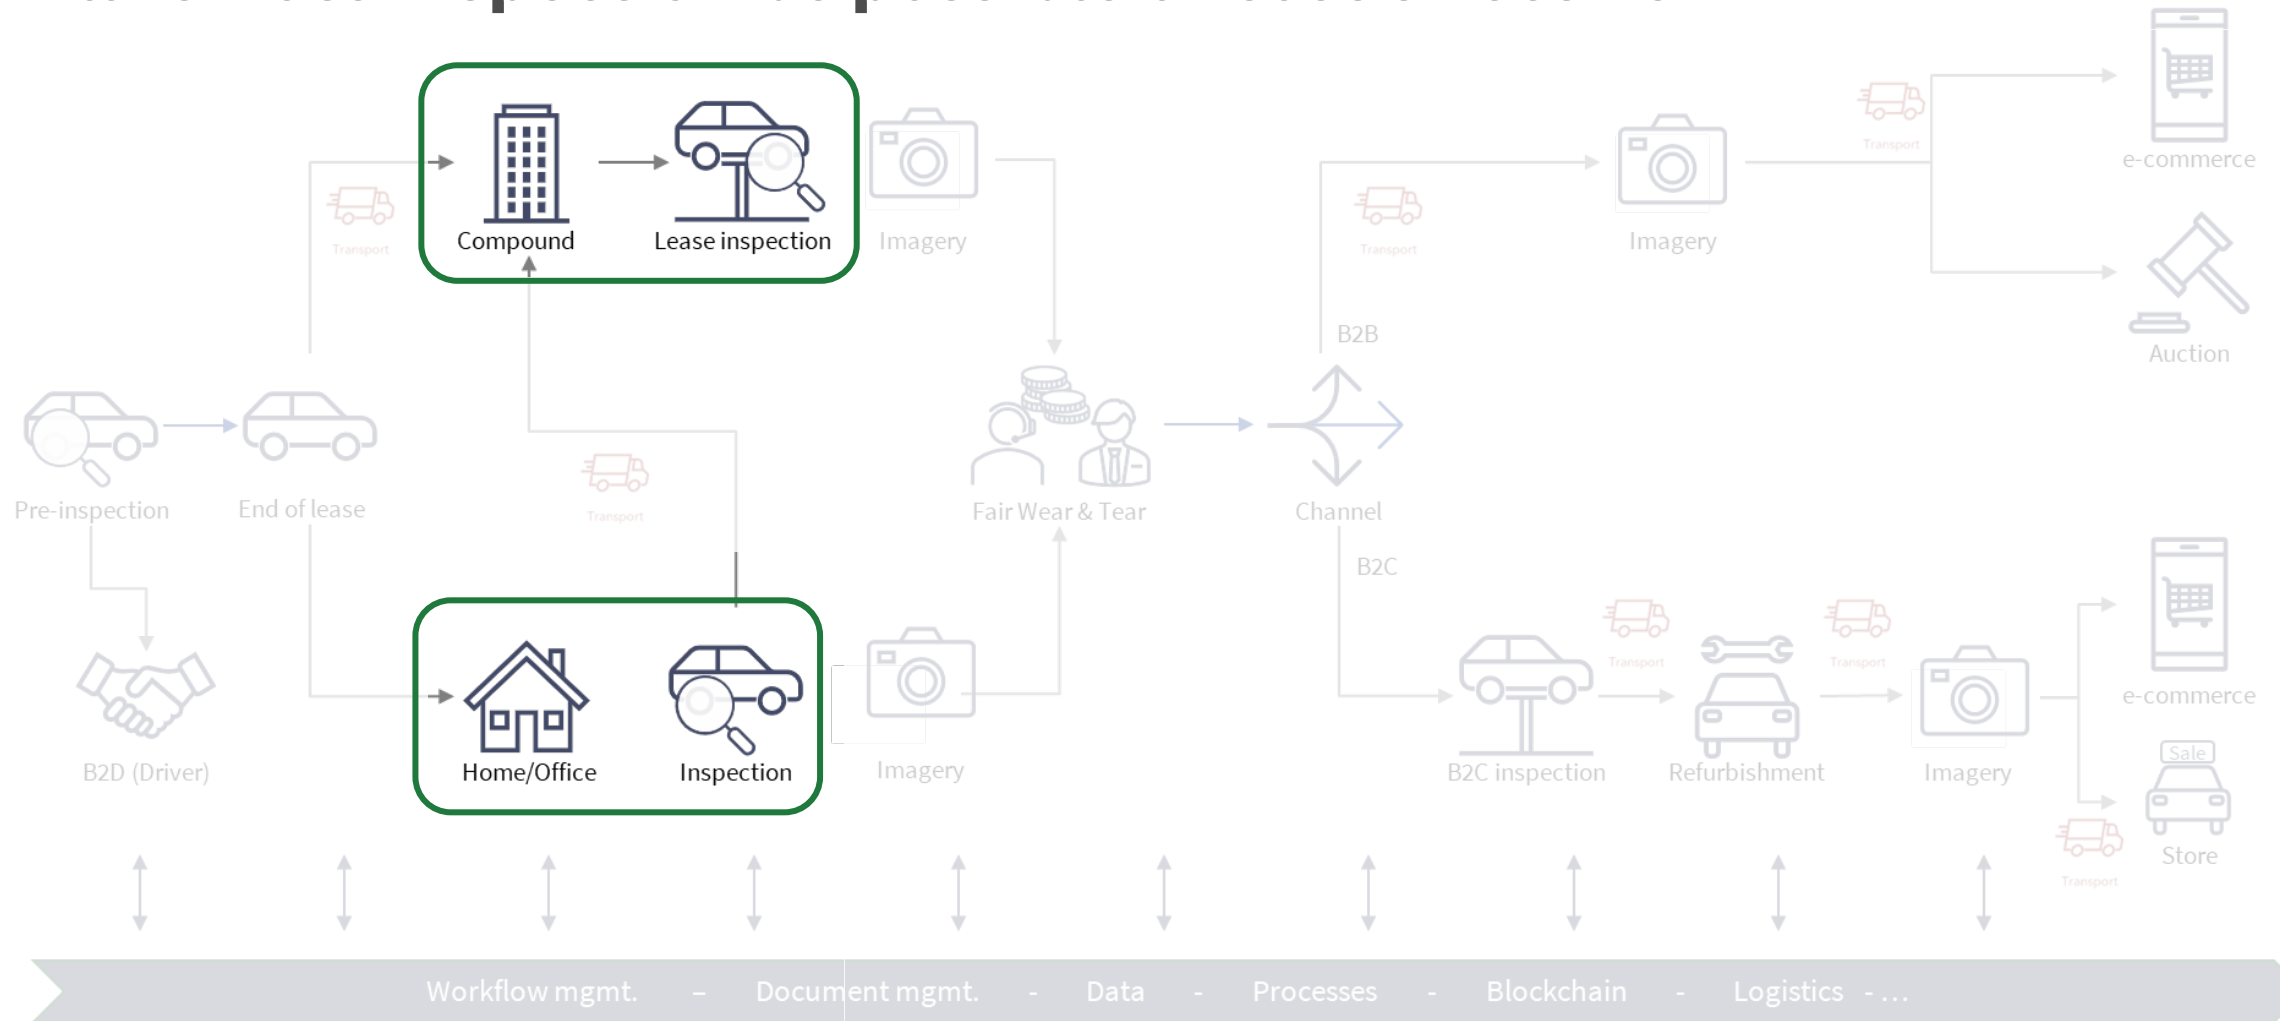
Compound

Lease inspection

Imagery

Transport

Imagery

Transport

e-commerce

Auction

Transport

B2B

Pre-inspection

End of lease

Transport

Fair Wear & Tear

Channel

B2C

B2D (Driver)

Home/Office

Inspection

Imagery

Transport

Transport

B2C inspection

Refurbishment

Imagery

e-commerce

Sale

Store

Transport

Workflow mgmt. – Document mgmt. - Data - Processes - Blockchain - Logistics - …